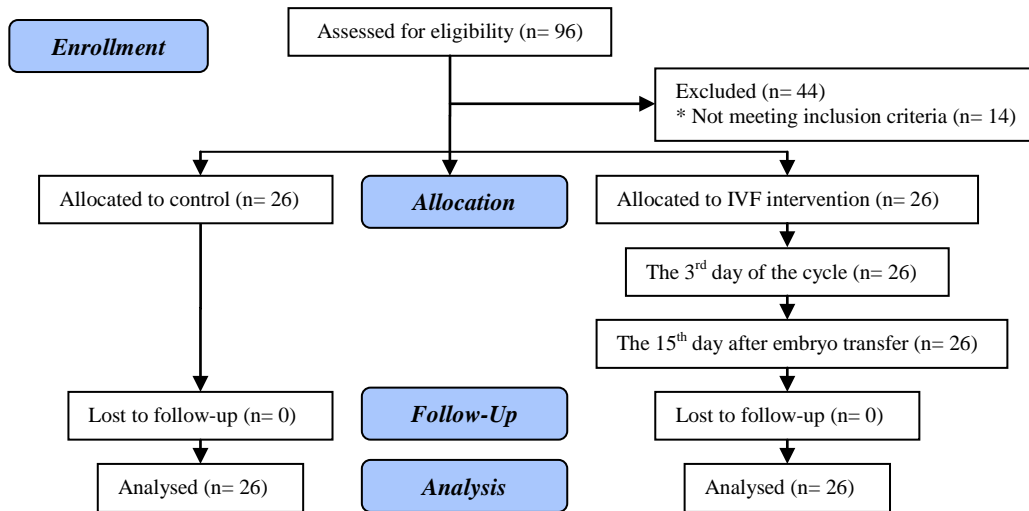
Enrollment

Assessed for eligibility (n= 96)

Excluded (n= 44)
* Not meeting inclusion criteria (n= 14)

Allocated to control (n= 26)

Allocation

Allocated to IVF intervention (n= 26)

The 3$^{rd}$ day of the cycle (n= 26)

The 15$^{th}$ day after embryo transfer (n= 26)

Lost to follow-up (n= 0)

Follow-Up

Lost to follow-up (n= 0)

Analysed (n= 26)

Analysis

Analysed (n= 26)